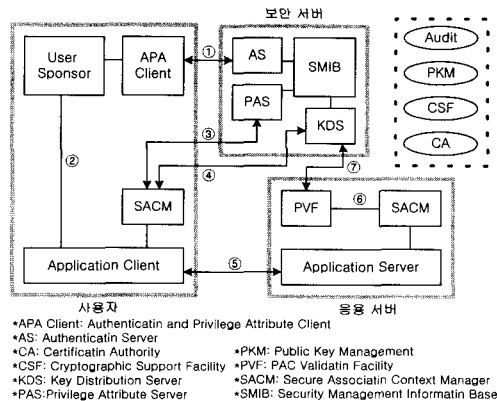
보안 서버

User Sponsor

APA Client

①

AS

SMIB

PAS

KDS

③

②

④

⑦

SACM

PVF

⑥

SACM

Application Client

⑤

Application Server

사용자

응용 서버

Audit

PKM

CSF

CA

*APA Client: Authenticatin and Privilege Attribute Client
*AS: Authenticatin Server
*CA: Certificatin Authority
*CSF: Cryptographic Support Facility
*KDS: Key Distribution Server
*PAS:Privilege Attribute Server
*PKM: Public Key Management
*PVF: PAC Validatin Facility
*SACM: Secure Associatin Context Manager
*SMIB: Security Management Informatin Base